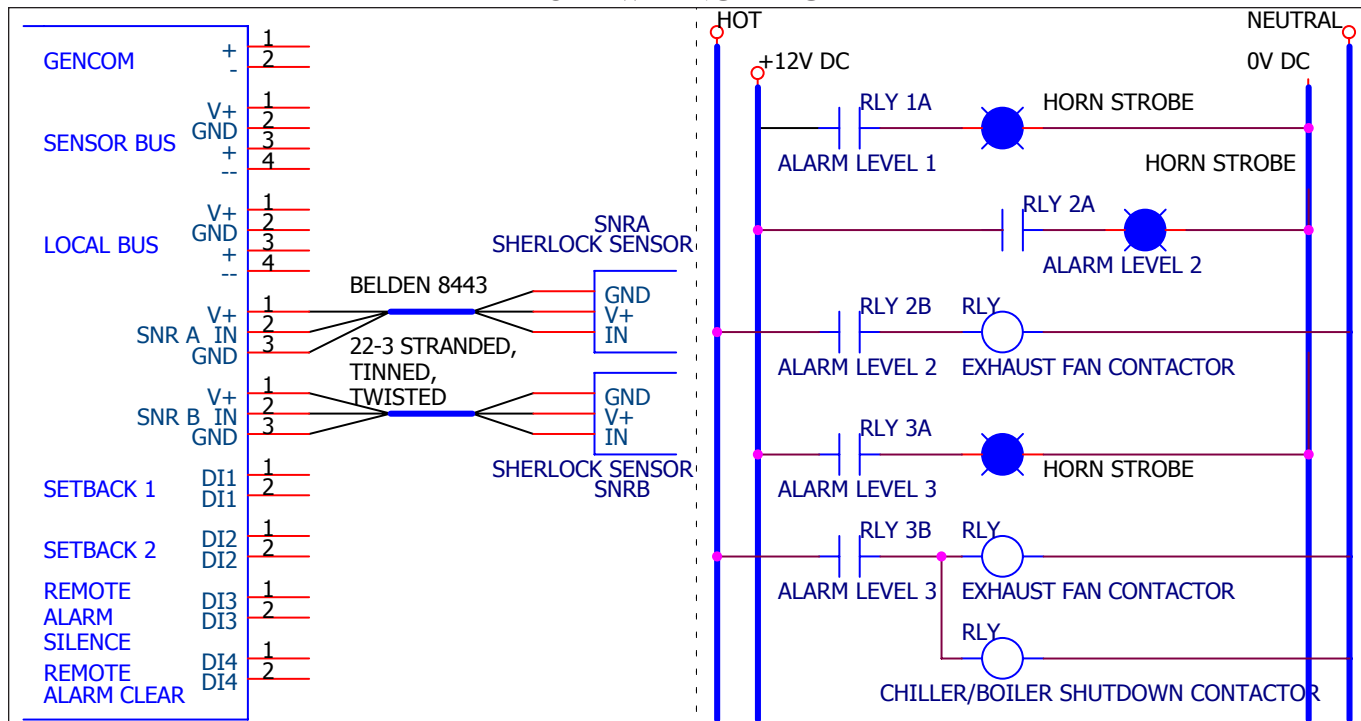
GENCOM
+ 1
- 2

SENSOR BUS
V+ 1
GND 2
+ 3
-- 4

LOCAL BUS
V+ 1
GND 2
+ 3
-- 4

SNR A
V+ 1
IN 2
GND 3

SNR B
V+ 1
IN 2
GND 3

SETBACK 1
DI1 1
DI1 2

SETBACK 2
DI2 1
DI2 2

REMOTE ALARM SILENCE
DI3 1
DI3 2

REMOTE ALARM CLEAR
DI4 1
DI4 2

BELDEN 8443
22-3 STRANDED, TINNED, TWISTED

SNRA
SHERLOCK SENSOR
GND
V+
IN

GND
V+
IN
SHERLOCK SENSOR
SNRB

HOT
+12V DC
NEUTRAL
0V DC

RLY 1A
ALARM LEVEL 1
HORN STROBE
HORN STROBE

RLY 2A
ALARM LEVEL 2

RLY 2B
ALARM LEVEL 2
RLY
EXHAUST FAN CONTACTOR

RLY 3A
ALARM LEVEL 3
HORN STROBE

RLY 3B
ALARM LEVEL 3
RLY
EXHAUST FAN CONTACTOR

RLY
CHILLER/BOILER SHUTDOWN CONTACTOR